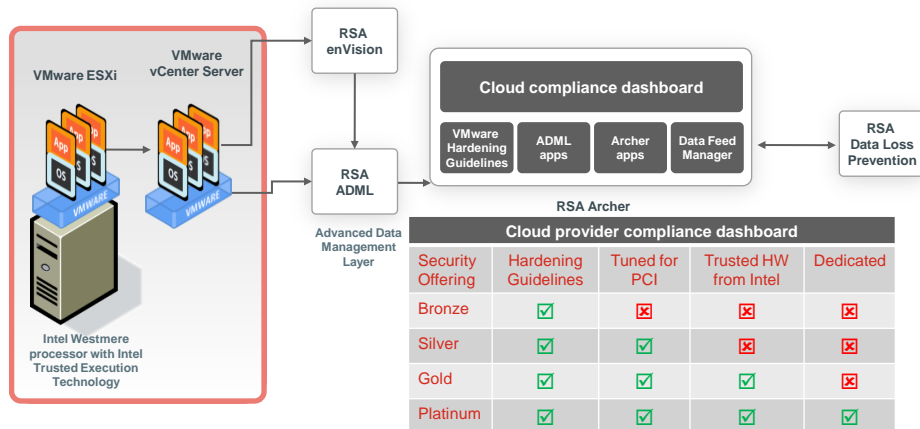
VMware ESXi

VMware vCenter Server

App
OS
$

App
OS
$

VMWARE

VMWARE

Intel Westmere processor with Intel Trusted Execution Technology

RSA enVision

RSA ADML

Advanced Data Management Layer

Cloud compliance dashboard

VMware Hardening Guidelines

ADML apps

Archer apps

Data Feed Manager

RSA Data Loss Prevention

RSA Archer

Cloud provider compliance dashboard

| Security Offering | Hardening Guidelines | Tuned for PCI | Trusted HW from Intel | Dedicated |
|---|---|---|---|---|
| Bronze | ☑ | ☒ | ☒ | ☒ |
| Silver | ☑ | ☑ | ☒ | ☒ |
| Gold | ☑ | ☑ | ☑ | ☒ |
| Platinum | ☑ | ☑ | ☑ | ☑ |